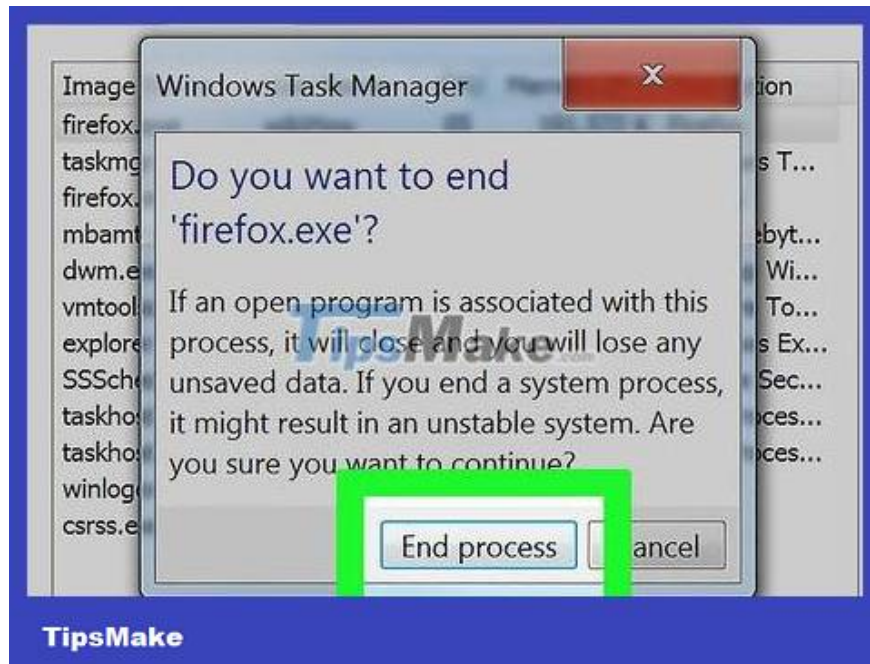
Image
firefox.
taskmg
firefox.
mbamt
dwm.e
vmtool
explore
SSSche
taskho
taskho
winlog
csrss.e

tion
s T...
ebyt...
Wi...
To...
s Ex...
Sec...
ces...
ces...

Windows Task Manager

Do you want to end 'firefox.exe'?

If an open program is associated with this process, it will close and you will lose any unsaved data. If you end a system process, it might result in an unstable system. Are you sure you want to continue?

End process
ancel

TipsMake

TipsMake